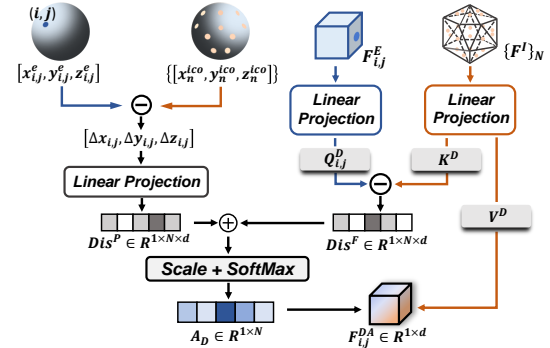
$(i, j)$

$[x_{i,j}^e, y_{i,j}^e, z_{i,j}^e]$

$\{[x_n^{ico}, y_n^{ico}, z_n^{ico}]\}$

$F_{i,j}^E$

$\{F^I\}_N$

$[\Delta x_{i,j}, \Delta y_{i,j}, \Delta z_{i,j}]$

Linear Projection

Linear Projection

Linear Projection

$Q_{i,j}^D$

$K^D$

$V^D$

$Dis^P \in R^{1\times N\times d}$

$Dis^F \in R^{1\times N\times d}$

Scale + SoftMax

$A_D \in R^{1\times N}$

$F_{i,j}^{DA} \in R^{1\times d}$